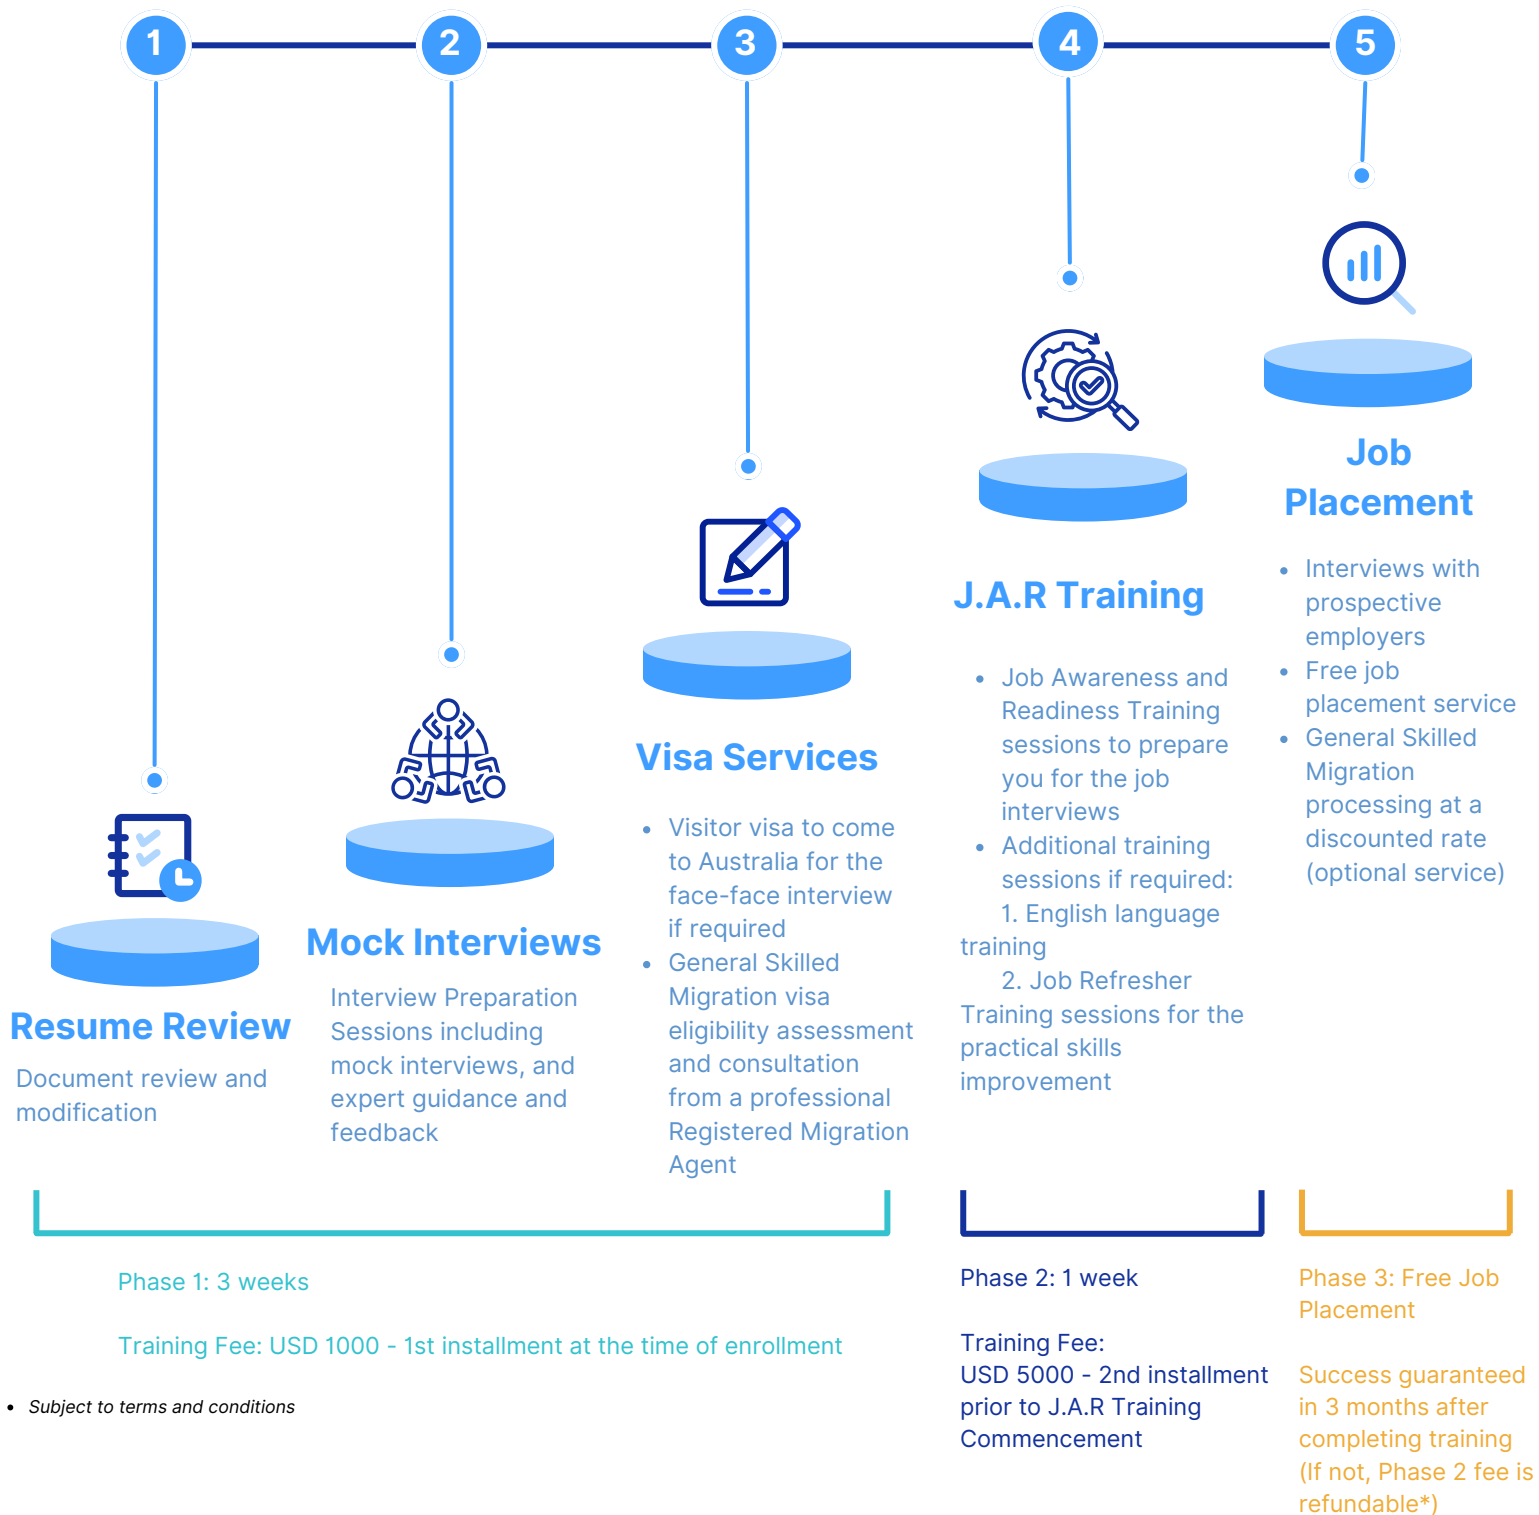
1

2

3

4

5

Resume Review

Document review and modification

Mock Interviews

Interview Preparation Sessions including mock interviews, and expert guidance and feedback

Visa Services

- Visitor visa to come to Australia for the face-face interview if required
- General Skilled Migration visa eligibility assessment and consultation from a professional Registered Migration Agent

J.A.R Training

- Job Awareness and Readiness Training sessions to prepare you for the job interviews
- Additional training sessions if required:

1. English language training

2. Job Refresher Training sessions for the practical skills improvement

Job Placement

- Interviews with prospective employers
- Free job placement service
- General Skilled Migration processing at a discounted rate (optional service)

Phase 1: 3 weeks

Training Fee: USD 1000 - 1st installment at the time of enrollment

Phase 2: 1 week

Training Fee: USD 5000 - 2nd installment prior to J.A.R Training Commencement

Phase 3: Free Job Placement

Success guaranteed in 3 months after completing training (If not, Phase 2 fee is refundable*)

- Subject to terms and conditions